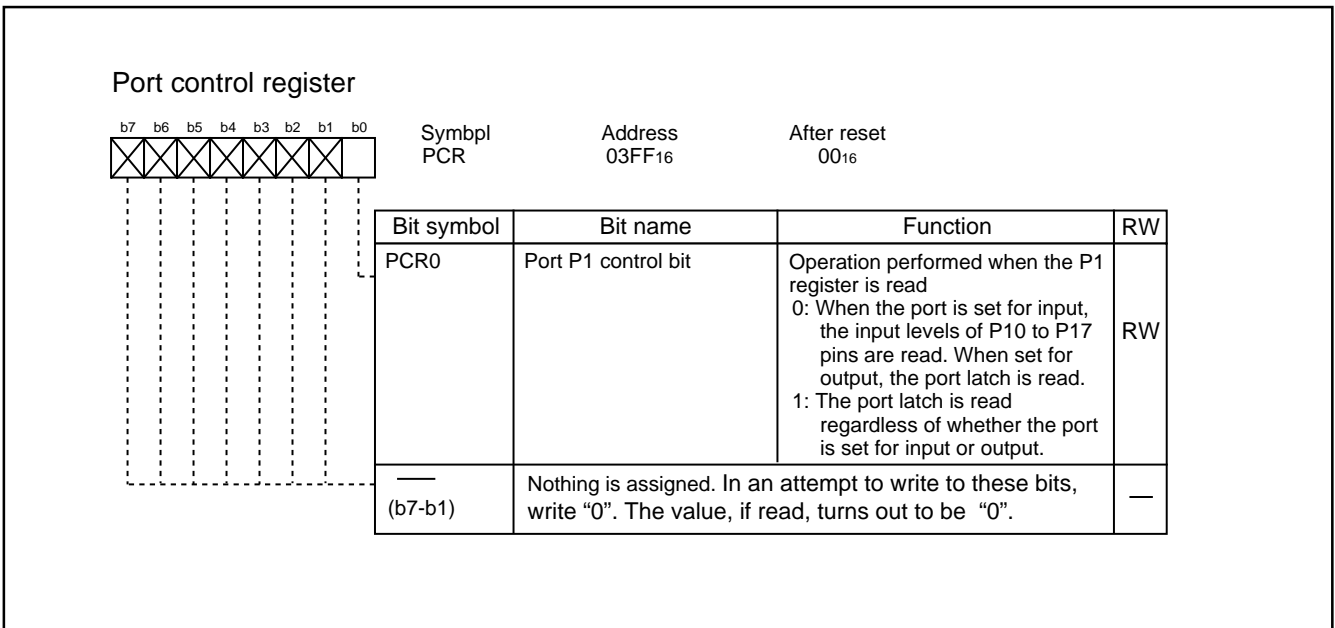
Port control register

b7 b6 b5 b4 b3 b2 b1 b0

Symbpl PCR

Address $03FF_{16}$

After reset $00_{16}$

| Bit symbol | Bit name | Function | RW |
|---|---|---|---|
| PCR0 | Port P1 control bit | Operation performed when the P1 register is read 0: When the port is set for input, the input levels of P10 to P17 pins are read. When set for output, the port latch is read. 1: The port latch is read regardless of whether the port is set for input or output. | RW |
| — (b7-b1) | Nothing is assigned. In an attempt to write to these bits, write “0”. The value, if read, turns out to be “0”. | | — |